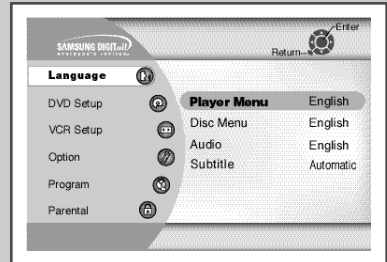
SAMSUNG DIGITall
everyone's invited

Enter
Return

Language
DVD Setup
VCR Setup
Option
Program
Parental

| | |
|---|---|
| Player Menu | English |
| Disc Menu | English |
| Audio | English |
| Subtitle | Automatic |